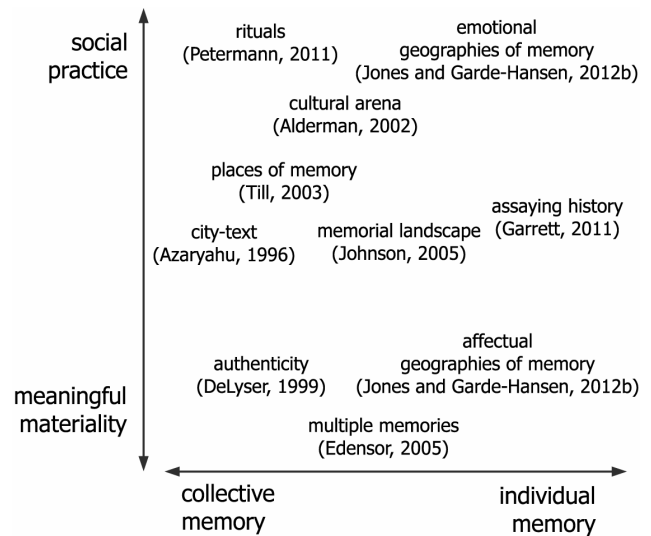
social practice

meaningful materiality

rituals
(Petermann, 2011)

emotional geographies of memory
(Jones and Garde-Hansen, 2012b)

cultural arena
(Alderman, 2002)

places of memory
(Till, 2003)

city-text
(Azaryahu, 1996)

memorial landscape
(Johnson, 2005)

assaying history
(Garrett, 2011)

authenticity
(DeLyser, 1999)

affectual geographies of memory
(Jones and Garde-Hansen, 2012b)

multiple memories
(Edensor, 2005)

collective memory

individual memory